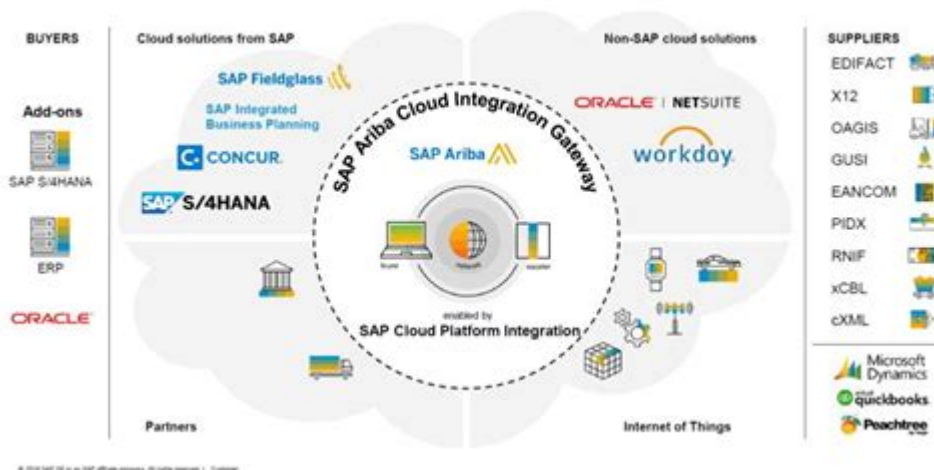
BUYERS

Add-ons

SAP S/4HANA

ERP

ORACLE

Cloud solutions from SAP

SAP Fieldglass

SAP Integrated Business Planning

CONCUR

SAP S/4HANA

Non-SAP cloud solutions

ORACLE | NETSUITE

workday.

SAP Ariba Cloud Integration Gateway

SAP Ariba

Buyer

Network

Supplier

enabled by

SAP Cloud Platform Integration

Partners

Internet of Things

SUPPLIERS

EDIFACT

X12

OAGIS

GUSI

EANCOM

PIDX

RNIF

xCBL

cXML

Microsoft Dynamics

quickbooks.

Peachtree

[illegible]